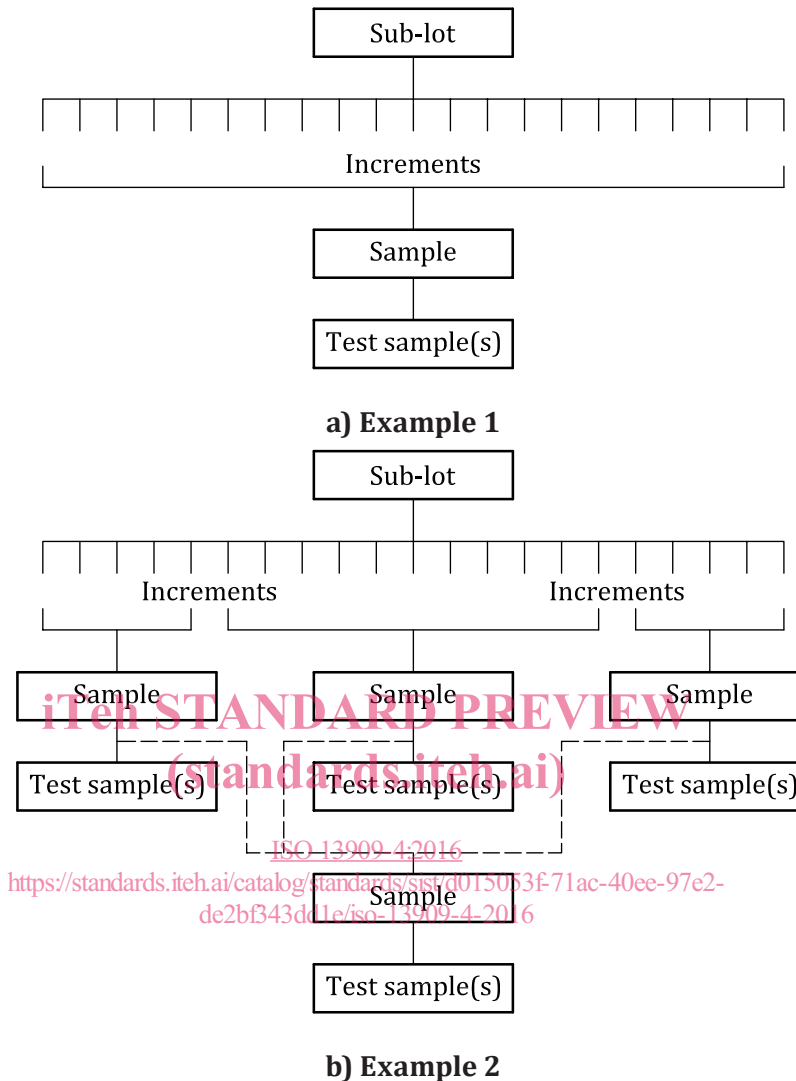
Sub-lot

Increments

Sample

Test sample(s)

a) Example 1

Sub-lot

Increments

Increments

Sample

Sample

Sample

iTeh STANDARD PREVIEW

(standards.iteh.ai)

Test sample(s)

Test sample(s)

Test sample(s)

ISO 13909-4:2016

https://standards.iteh.ai/catalog/standards/sist/d015053f-71ac-40ee-97e2-de2bf343dd1e/iso-13909-4-2016

Sample

Test sample(s)

b) Example 2